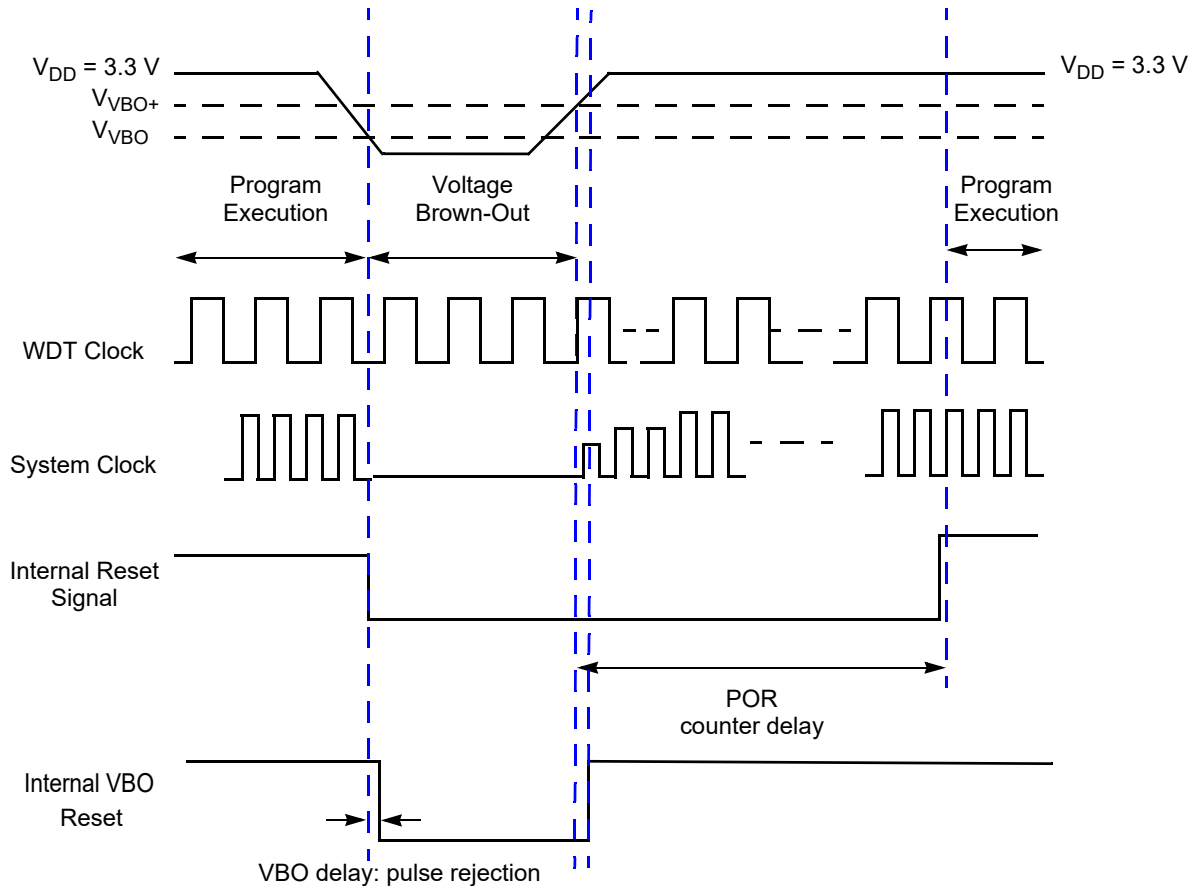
$V_{DD}$ = 3.3 V
$V_{VBO+}$
$V_{VBO}$
$V_{DD}$ = 3.3 V

Program Execution

Voltage Brown-Out

Program Execution

WDT Clock

System Clock

Internal Reset Signal

POR counter delay

Internal VBO Reset

VBO delay: pulse rejection